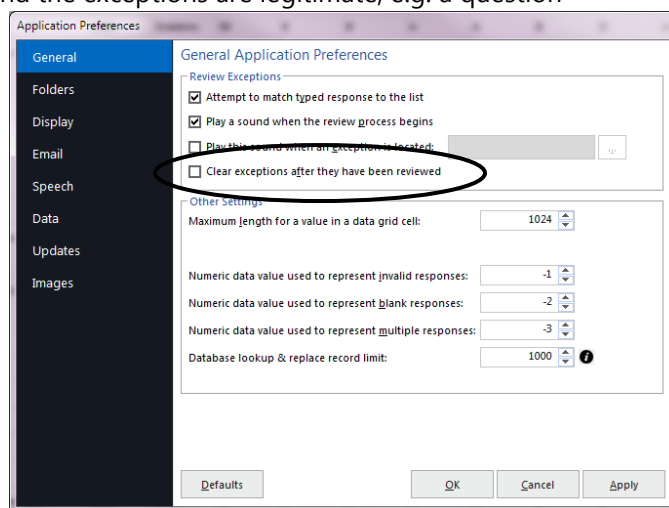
nd the exceptions are legitimate, sign question

Application Preferences

General
Folders
Display
Email
Speech
Data
Updates
Images

General Application Preferences

Review Exceptions
Attempt to match typed response to the list
Play a sound when the review process begins
Play this sound when an exception is located:
...
Clear exceptions after they have been reviewed

Other Settings
Maximum length for a value in a data grid cell: 1024

Numeric data value used to represent invalid responses: -1
Numeric data value used to represent blank responses: -2
Numeric data value used to represent multiple responses: -3
Database lookup & replace record limit: 1000

Defaults
OK
Cancel
Apply